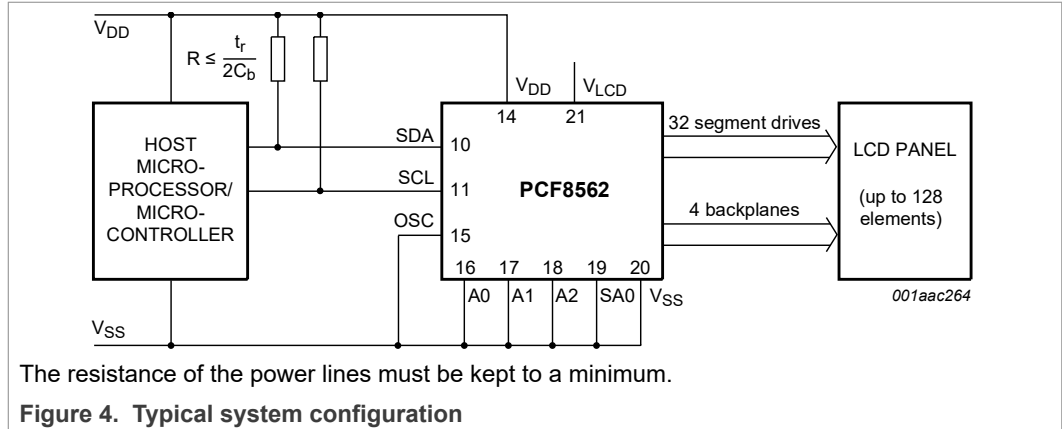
$V_{DD}$

$R \leq \frac{t_r}{2C_b}$

$V_{DD}$ $V_{LCD}$

14 21

HOST MICRO-PROCESSOR/ MICRO-CONTROLLER

SDA 10

SCL 11

OSC 15

PCF8562

32 segment drives

4 backplanes

LCD PANEL

(up to 128 elements)

16 17 18 19 20

A0 A1 A2 SA0 $V_{SS}$

001aac264

$V_{SS}$

The resistance of the power lines must be kept to a minimum.

Figure 4. Typical system configuration